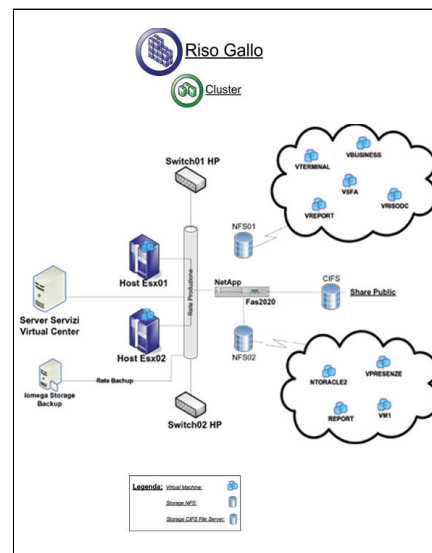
Riso Gallo

Cluster

Switch01 HP

VTERMINAL

VBUSINESS

VSFA

VREPORT

VRISODC

NFS01

Host Esx01

Rete Produzione

NetApp

Fas2020

CIFS

Share Public

Server Servizi Virtual Center

Host Esx02

NFS02

Rete Backup

Iomega Storage Backup

NTORACLE2

VPRESENZE

REPORT

VM1

Switch02 HP

Legenda: Virtual Machine:

Storage NFS:

Storage CIFS File Server: